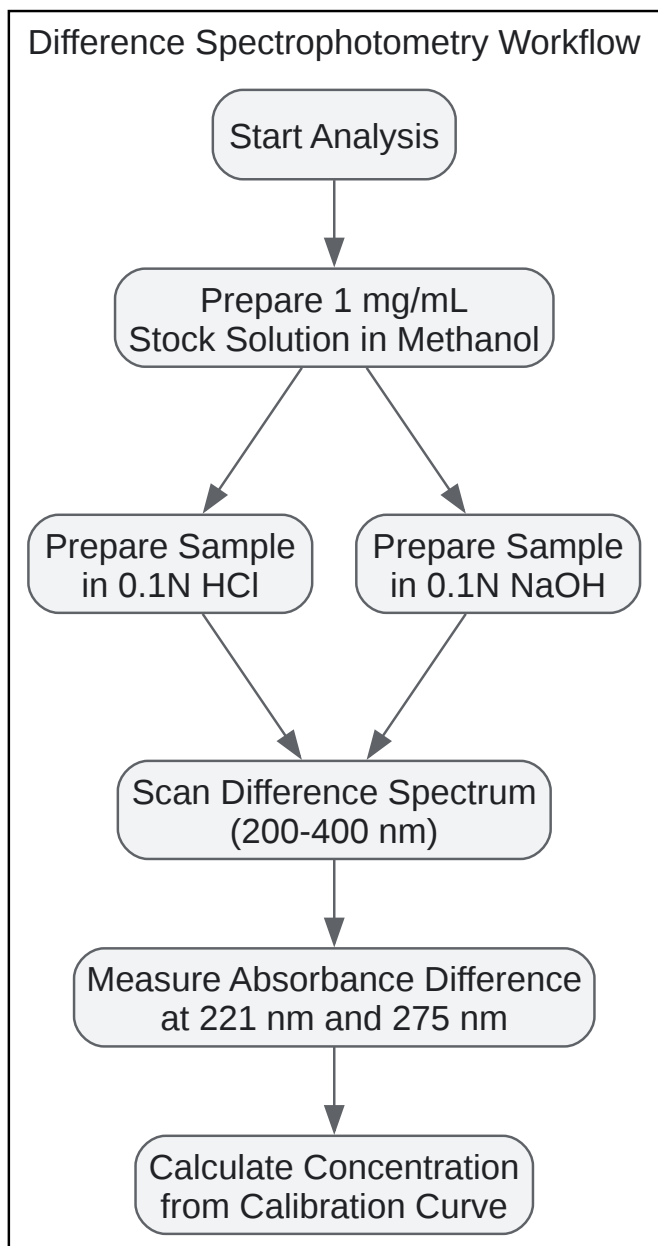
Difference Spectrophotometry Workflow

Start Analysis

Prepare 1 mg/mL Stock Solution in Methanol

Prepare Sample in 0.1N HCl

Prepare Sample in 0.1N NaOH

Scan Difference Spectrum (200-400 nm)

Measure Absorbance Difference at 221 nm and 275 nm

Calculate Concentration from Calibration Curve